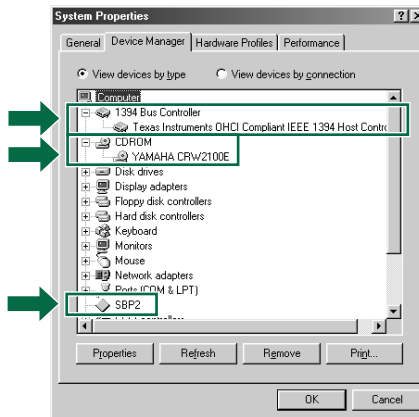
System Properties ? ×

General | Device Manager | Hardware Profiles | Performance

View devices by type    View devices by connection

Computer
1394 Bus Controller
Texas Instruments OHCI Compliant IEEE 1394 Host Contro
CDROM
YAMAHA CRW2100E
Disk drives
Display adapters
Floppy disk controllers
Hard disk controllers
Keyboard
Monitors
Mouse
Network adapters
Ports (COM & LPT)
SBP2
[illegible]

Properties | Refresh | Remove | Print...

OK | Cancel